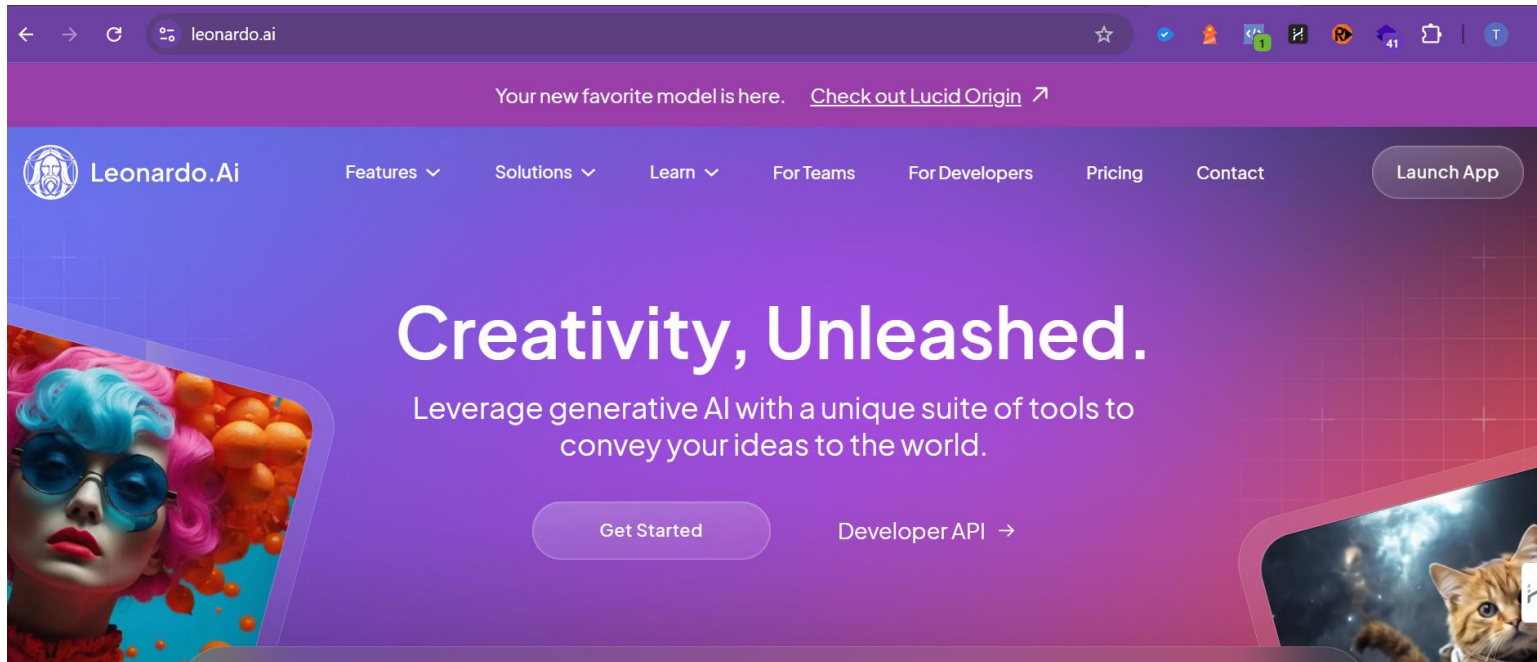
leonardo.ai

1 41 T

Your new favorite model is here. Check out Lucid Origin ↗

Leonardo.Ai

Features Solutions Learn For Teams For Developers Pricing Contact Launch App

Creativity, Unleashed.

Leverage generative AI with a unique suite of tools to convey your ideas to the world.

Get Started Developer API →